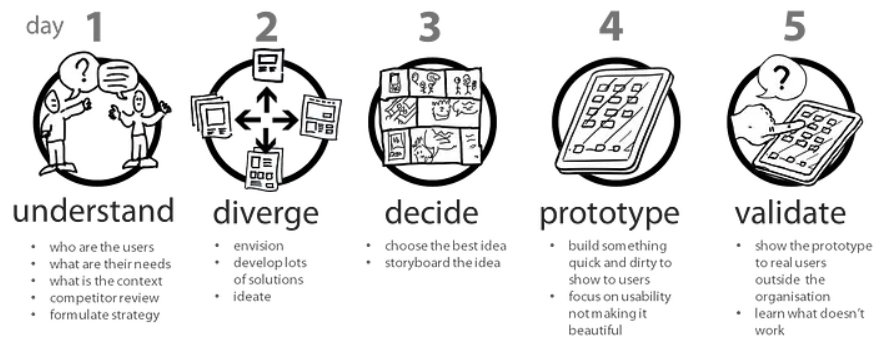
day 1

understand

- who are the users
- what are their needs
- what is the context
- competitor review
- formulate strategy

2

diverge

- envision
- develop lots of solutions
- ideate

3

decide

- choose the best idea
- storyboard the idea

4

prototype

- build something quick and dirty to show to users
- focus on usability not making it beautiful

5

validate

- show the prototype to real users outside the organisation
- learn what doesn't work